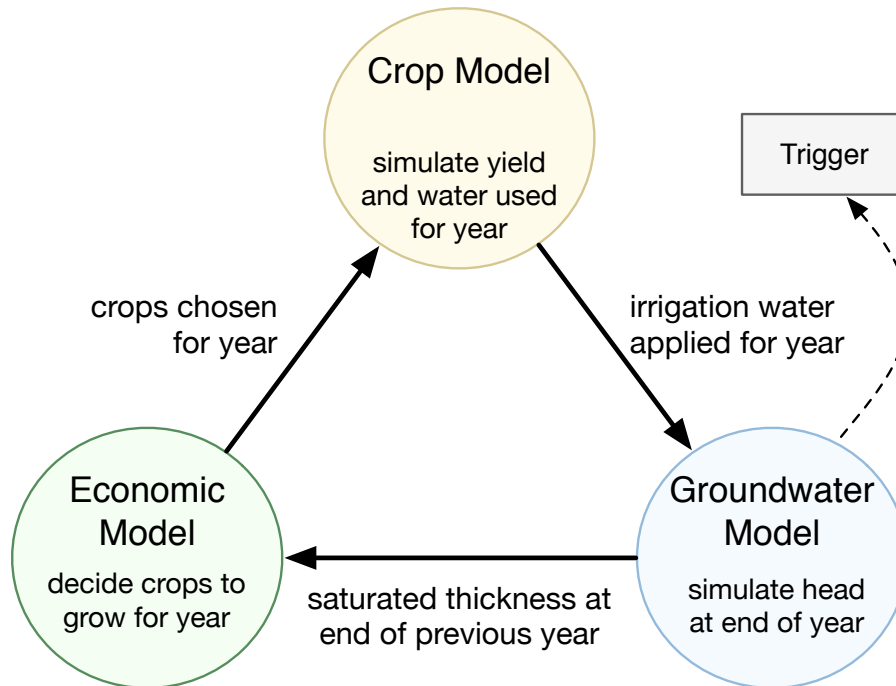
Crop Model

simulate yield and water used for year

Trigger

crops chosen for year

irrigation water applied for year

Economic Model

decide crops to grow for year

Groundwater Model

simulate head at end of year

saturated thickness at end of previous year